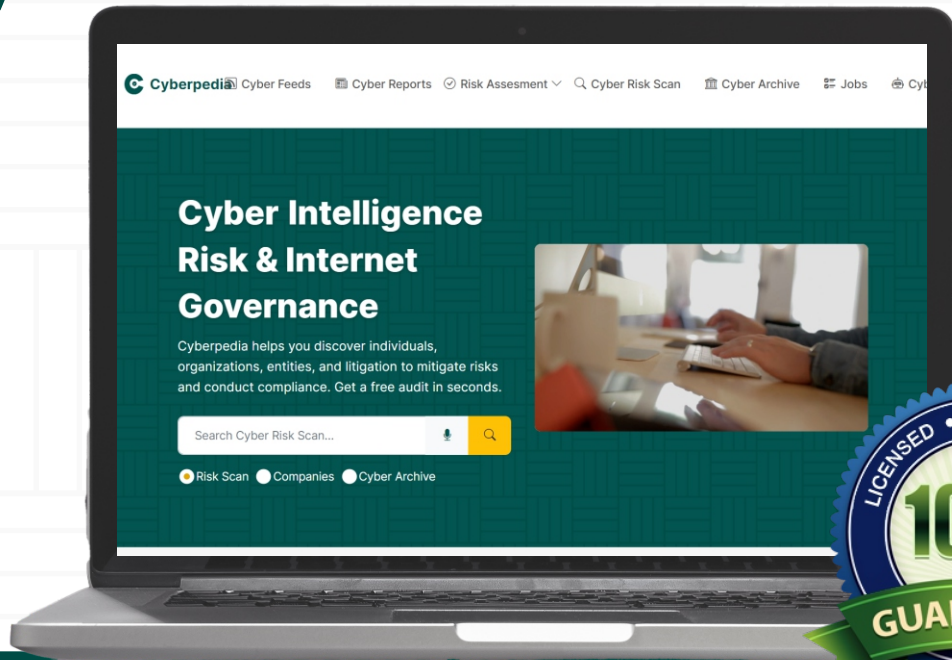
Cyberpedia Cyber Feeds Cyber Reports Risk Assesment Cyber Risk Scan Cyber Archive Jobs Cy

Cyber Intelligence Risk & Internet Governance

Cyberpedia helps you discover individuals, organizations, entities, and litigation to mitigate risks and conduct compliance. Get a free audit in seconds.

Search Cyber Risk Scan...

Risk Scan Companies Cyber Archive

LICENSED

10

GUA